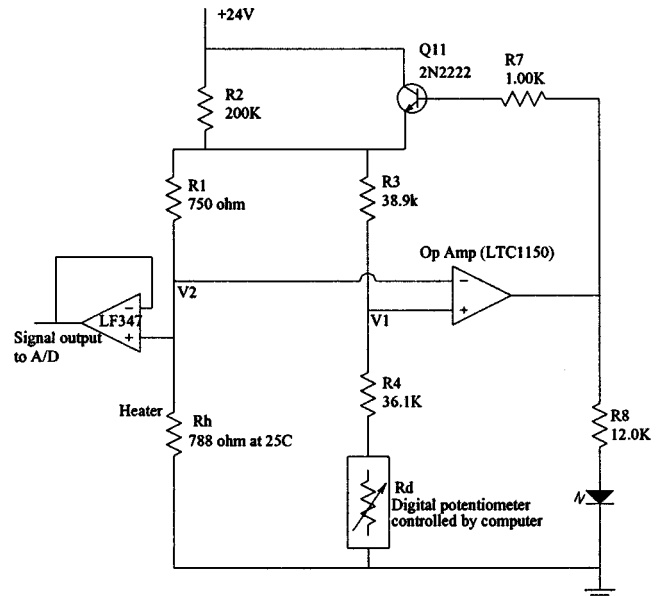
+24V

Q11
2N2222

R7
1.00K

R2
200K

R1
750 ohm

R3
38.9k

Op Amp (LTC1150)

V2

LF347

Signal output to A/D

V1

R4
36.1K

Heater

Rh
788 ohm at 25C

Rd
Digital potentiometer controlled by computer

R8
12.0K